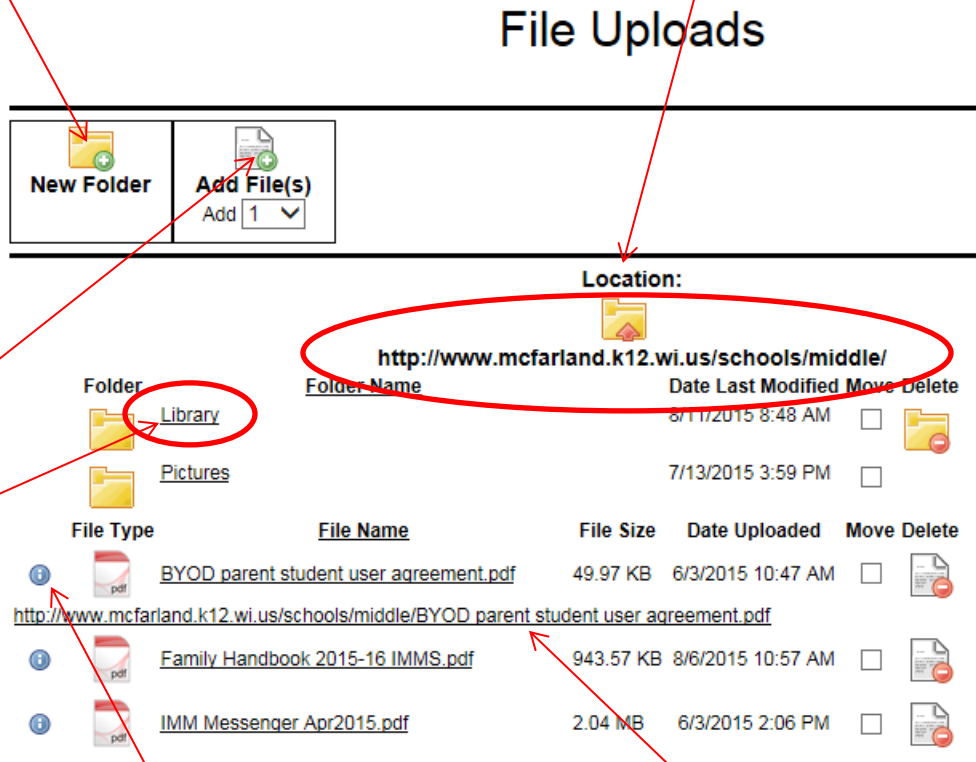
File Uploads

New Folder

Add File(s)
Add 1

Location:

http://www.mcfarland.k12.wi.us/schools/middle/

| Folder | Folder Name | Date Last Modified | Move | Delete |
|---|---|---|---|---|
| | Library | 8/11/2015 8:48 AM | | |
| | Pictures | 7/13/2015 3:59 PM | | |

| File Type | File Name | File Size | Date Uploaded | Move | Delete |
|---|---|---|---|---|---|
| pdf | BYOD parent student user agreement.pdf | 49.97 KB | 6/3/2015 10:47 AM | | |
| pdf | Family Handbook 2015-16 IMMS.pdf | 943.57 KB | 8/6/2015 10:57 AM | | |
| pdf | IMM Messenger Apr2015.pdf | 2.04 MB | 6/3/2015 2:06 PM | | |

http://www.mcfarland.k12.wi.us/schools/middle/BYOD parent student user agreement.pdf